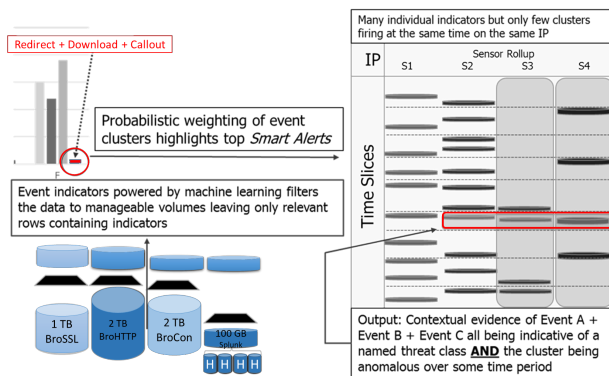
Redirect + Download + Callout

F

Probabilistic weighting of event clusters highlights top *Smart Alerts*

Event indicators powered by machine learning filters the data to manageable volumes leaving only relevant rows containing indicators

1 TB BroSSL

2 TB BroHTTP

2 TB BroCon

100 GB Splunk

H H H H

Many individual indicators but only few clusters firing at the same time on the same IP

| IP | Sensor Rollup | | | |
|---|---|---|---|---|
| | S1 | S2 | S3 | S4 |

Time Slices

Output: Contextual evidence of Event A + Event B + Event C all being indicative of a named threat class **AND** the cluster being anomalous over some time period